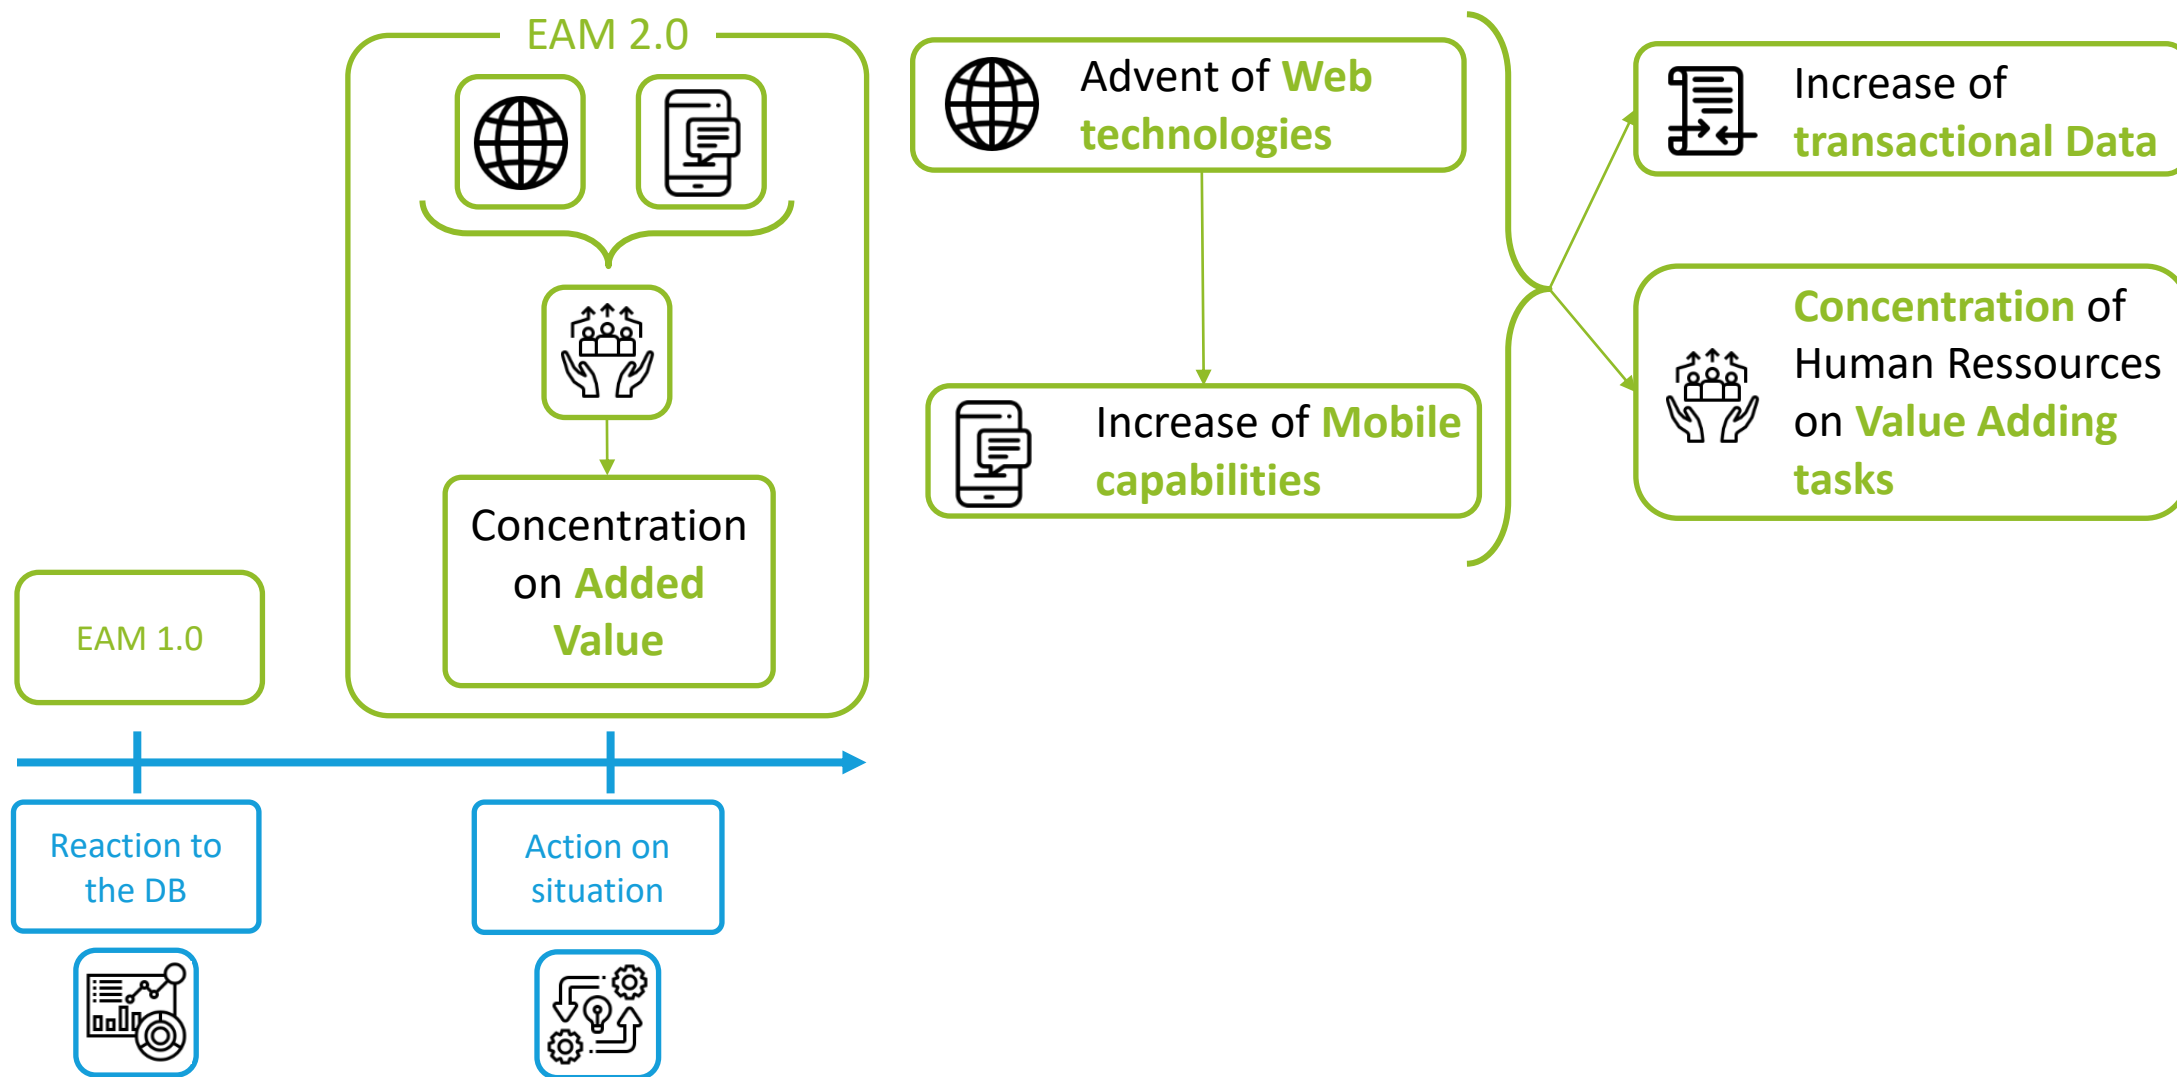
EAM 2.0

Concentration on Added Value

EAM 1.0

Reaction to the DB

Action on situation

Advent of Web technologies

Increase of Mobile capabilities

Increase of transactional Data

Concentration of Human Ressources on Value Adding tasks